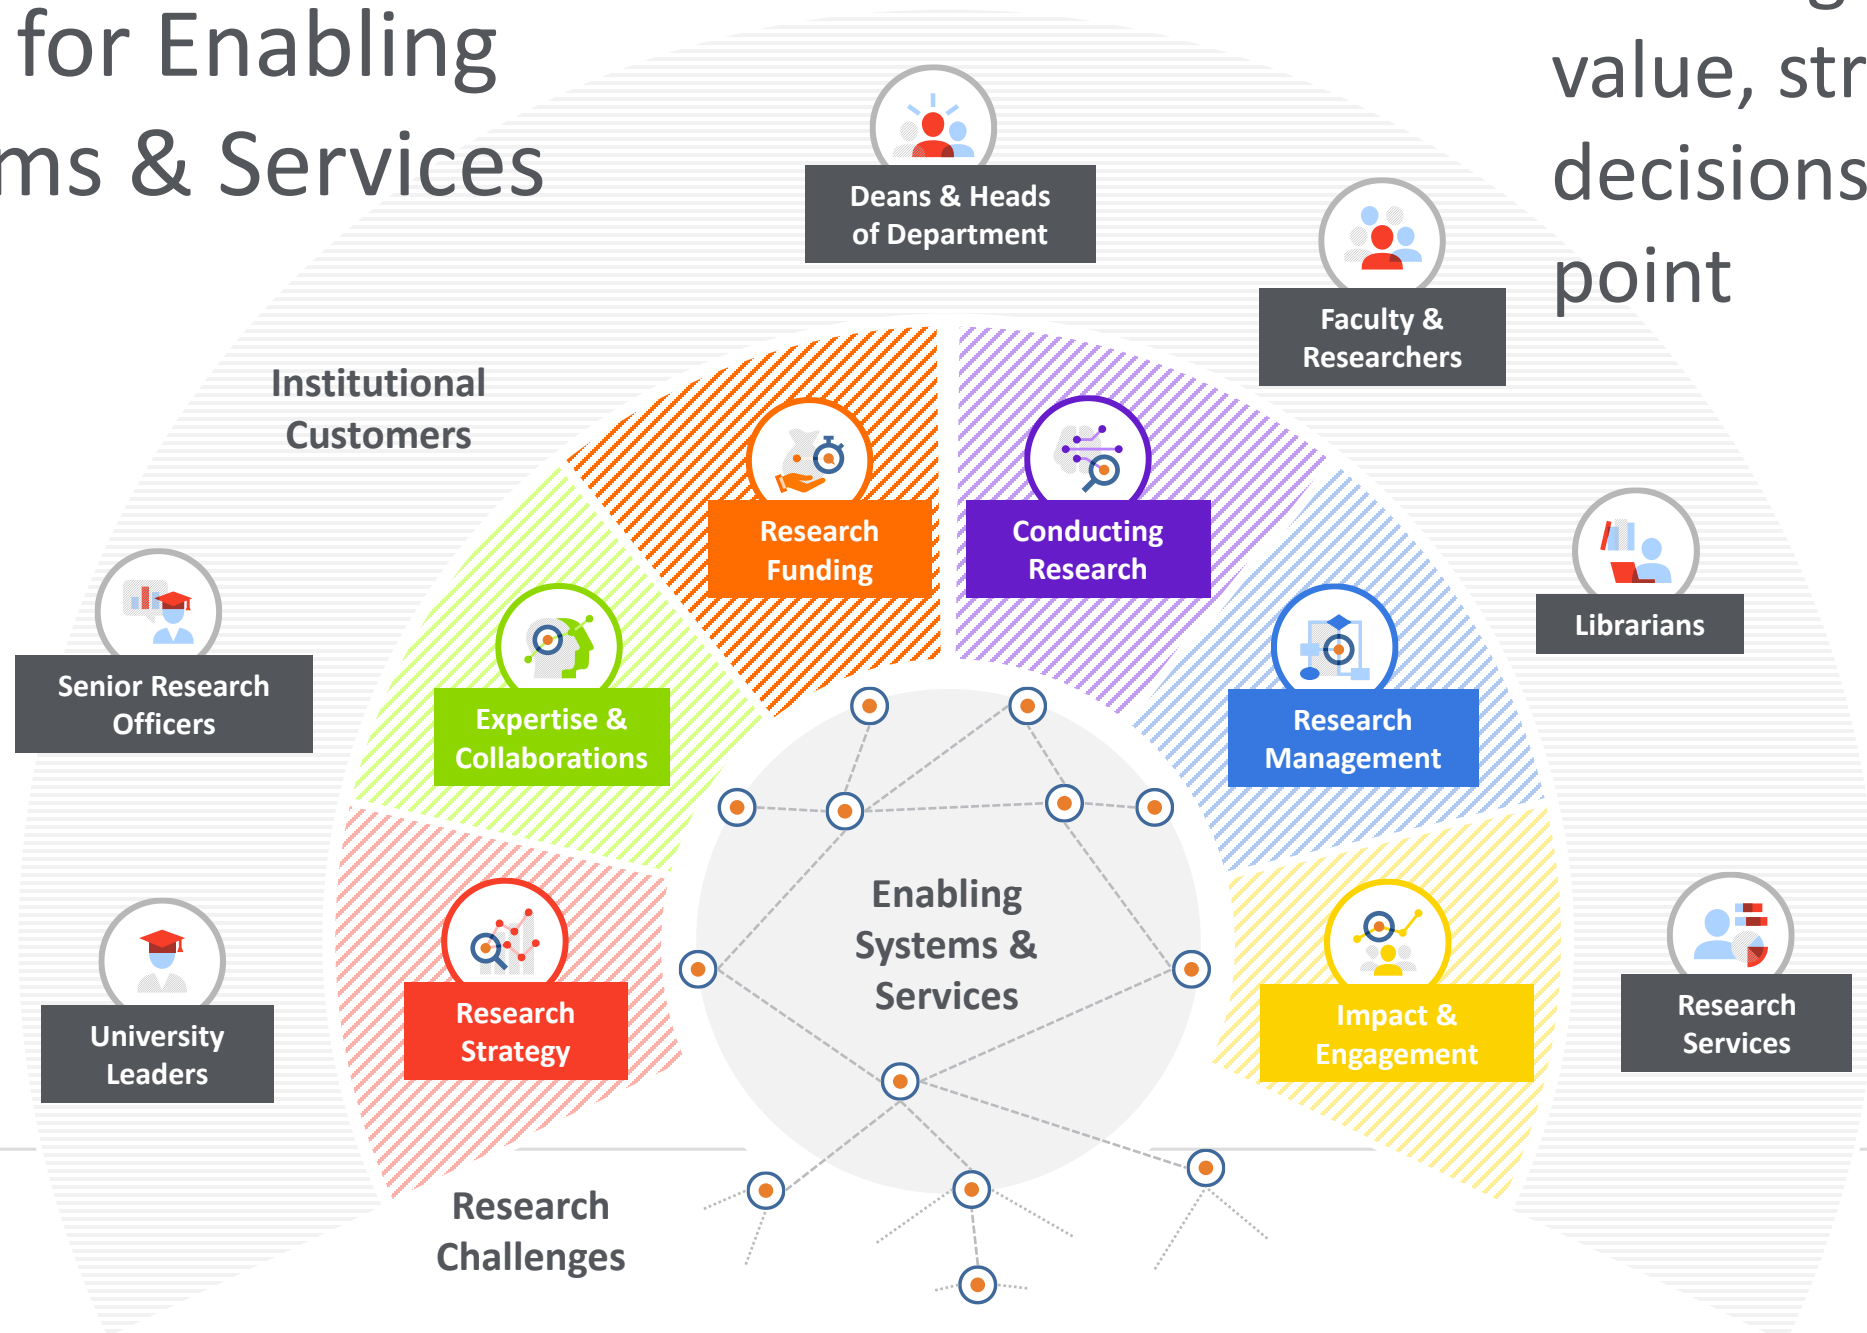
for Enabling
ms & Services

value, str
decisions
point

Deans & Heads of Department

Faculty & Researchers

Institutional Customers

Research Funding

Conducting Research

Librarians

Senior Research Officers

Expertise & Collaborations

Research Management

Enabling Systems & Services

University Leaders

Research Strategy

Impact & Engagement

Research Services

Research Challenges